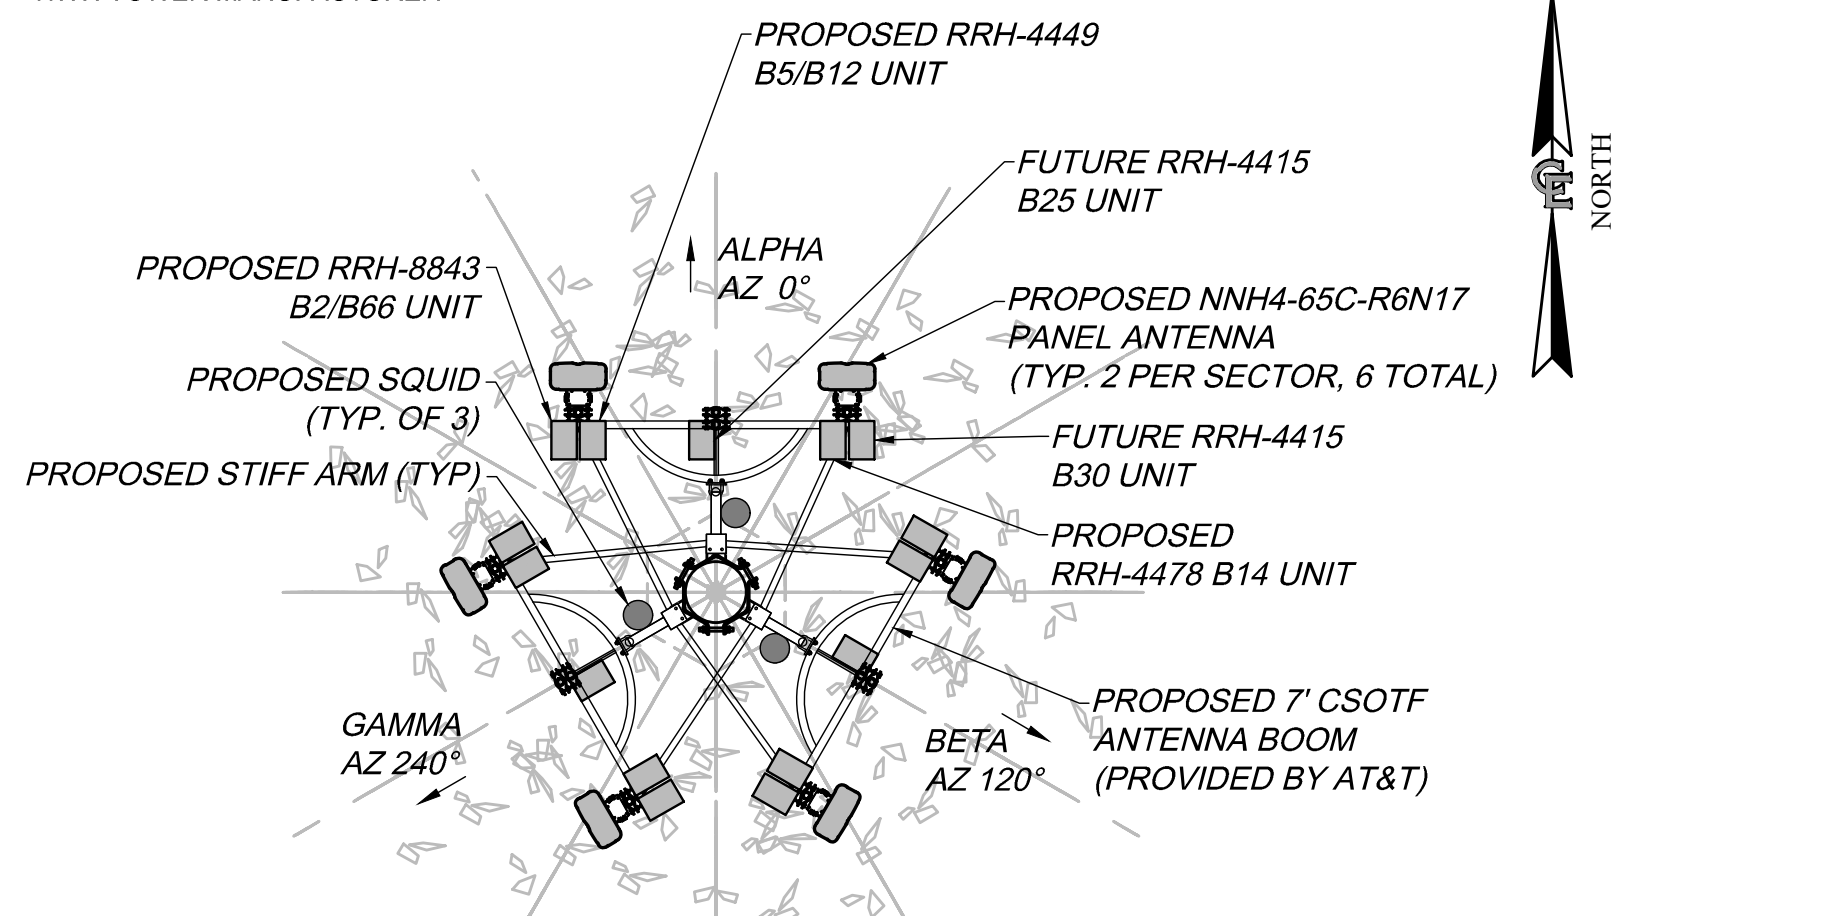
PROPOSED RRH-4449
B5/B12 UNIT

FUTURE RRH-4415
B25 UNIT

ALPHA
AZ 0°

PROPOSED RRH-8843
B2/B66 UNIT

PROPOSED NNH4-65C-R6N17
PANEL ANTENNA
(TYP. 2 PER SECTOR, 6 TOTAL)

PROPOSED SQUID
(TYP. OF 3)

FUTURE RRH-4415
B30 UNIT

PROPOSED STIFF ARM (TYP)

PROPOSED
RRH-4478 B14 UNIT

PROPOSED 7' CSOTF
ANTENNA BOOM
(PROVIDED BY AT&T)

GAMMA
AZ 240°

BETA
AZ 120°

NORTH